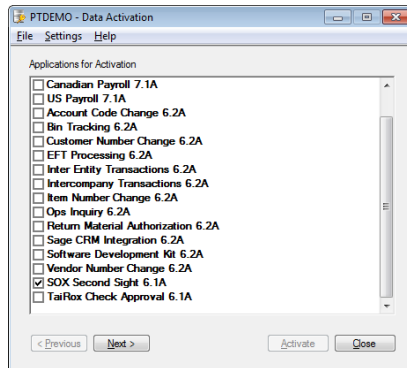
PTDEMO - Data Activation

File Settings Help

Applications for Activation

Canadian Payroll 7.1A
US Payroll 7.1A
Account Code Change 6.2A
Bin Tracking 6.2A
Customer Number Change 6.2A
EFT Processing 6.2A
Inter Entity Transactions 6.2A
Intercompany Transactions 6.2A
Item Number Change 6.2A
Ops Inquiry 6.2A
Return Material Authorization 6.2A
Sage CRM Integration 6.2A
Software Development Kit 6.2A
Vendor Number Change 6.2A
SOX Second Sight 6.1A
TaiRox Check Approval 6.1A

< Previous
Next >
Activate
Close